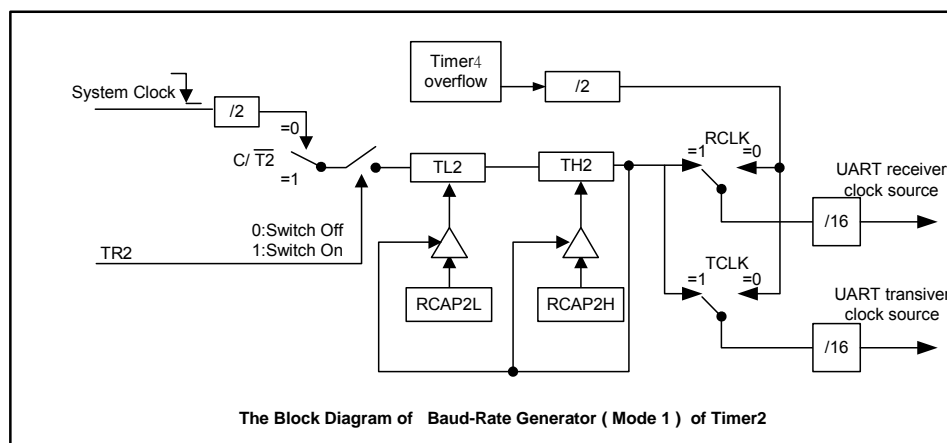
Timer4 overflow

/2

System Clock

/2

=0

C/ $\overline{T2}$

=1

TL2

TH2

RCLK

=1

=0

UART receiver clock source

/16

0:Switch Off

1:Switch On

TR2

RCAP2L

RCAP2H

TCLK

=1

=0

UART transiver clock source

/16

The Block Diagram of Baud-Rate Generator ( Mode 1 ) of Timer2